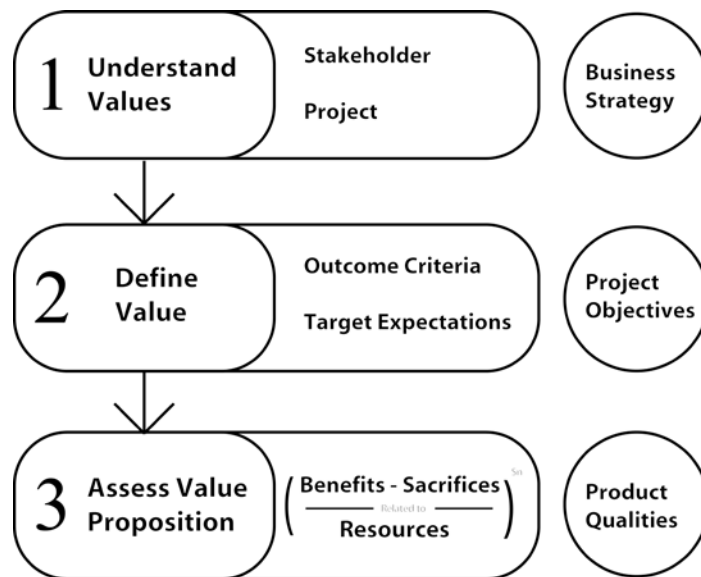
1 Understand Values

Stakeholder

Project

Business Strategy

2 Define Value

Outcome Criteria

Target Expectations

Project Objectives

3 Assess Value Proposition

$\left( \frac{\text{Benefits - Sacrifices}}{\text{Resources}} \right)^{\text{Sn}}$

Related to

Product Qualities